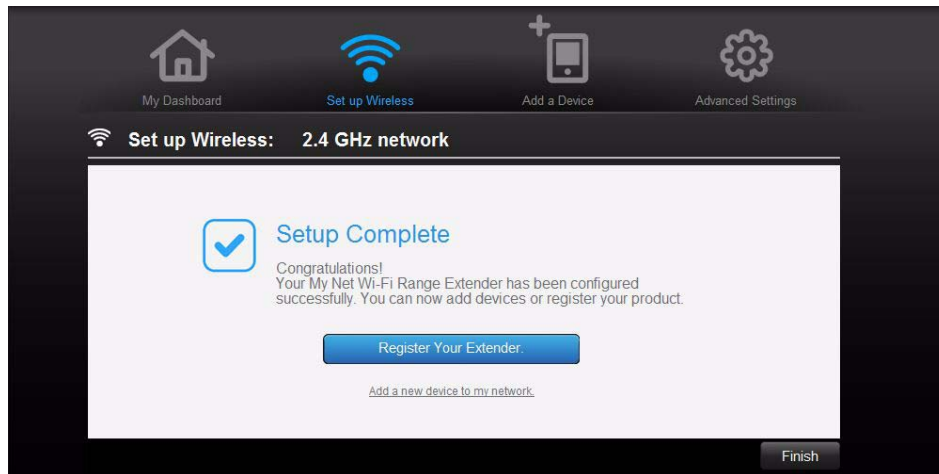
My Dashboard

Set up Wireless

Add a Device

Advanced Settings

Set up Wireless: 2.4 GHz network

Setup Complete

Congratulations!
Your My Net Wi-Fi Range Extender has been configured successfully. You can now add devices or register your product.

Register Your Extender.

Add a new device to my network.

Finish